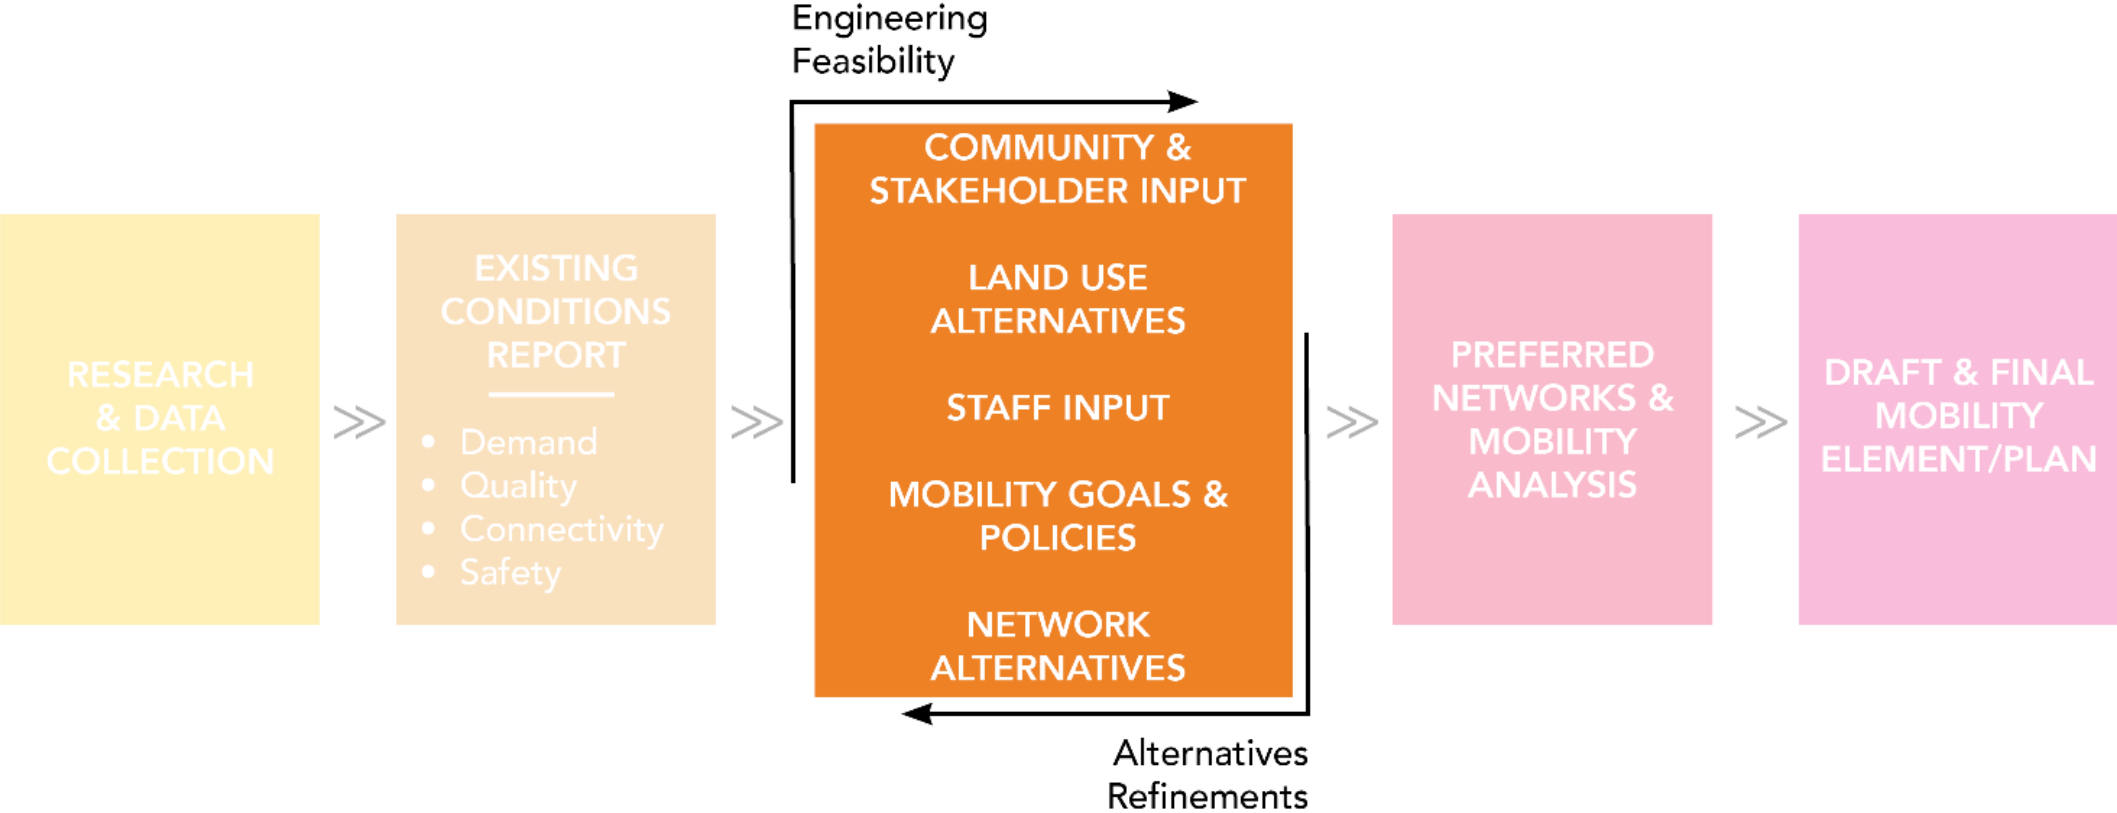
RESEARCH & DATA COLLECTION

EXISTING CONDITIONS REPORT

- Demand
- Quality
- Connectivity
- Safety

Engineering Feasibility

COMMUNITY & STAKEHOLDER INPUT

LAND USE ALTERNATIVES

STAFF INPUT

MOBILITY GOALS & POLICIES

NETWORK ALTERNATIVES

Alternatives Refinements

PREFERRED NETWORKS & MOBILITY ANALYSIS

DRAFT & FINAL MOBILITY ELEMENT/PLAN